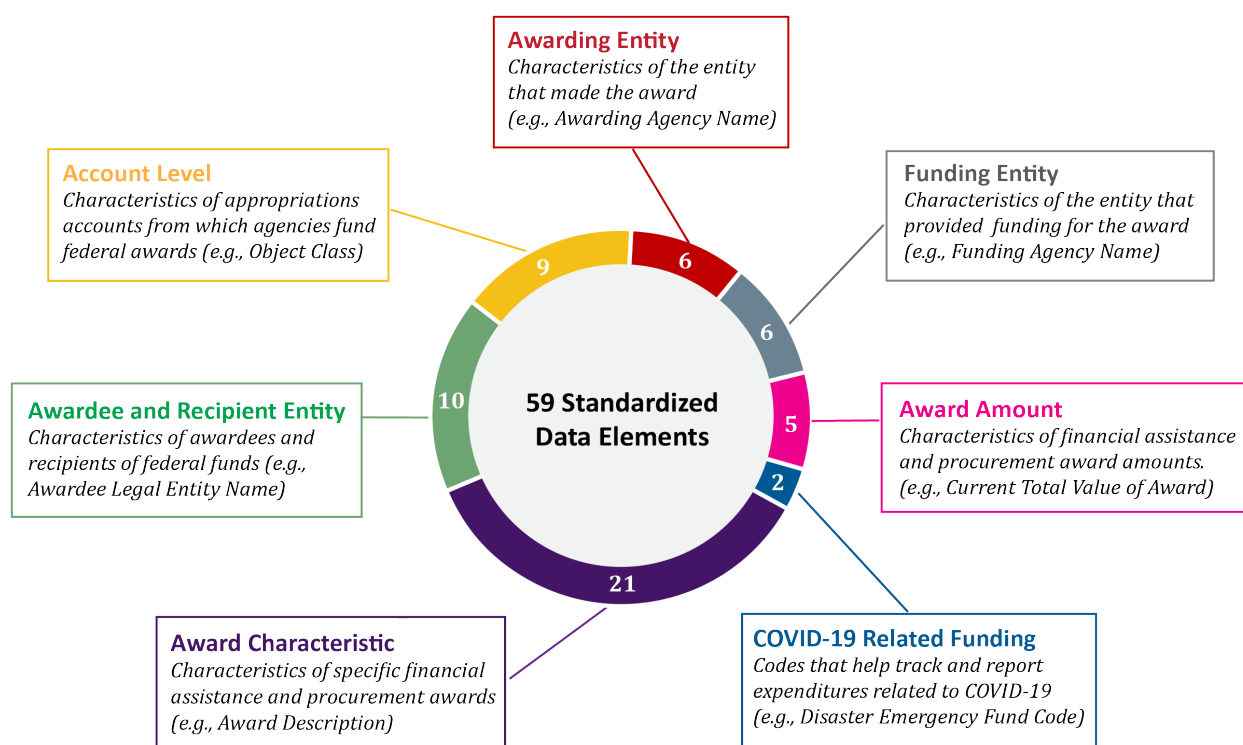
Awarding Entity
Characteristics of the entity that made the award (e.g., Awarding Agency Name)

Account Level
Characteristics of appropriations accounts from which agencies fund federal awards (e.g., Object Class)

Funding Entity
Characteristics of the entity that provided funding for the award (e.g., Funding Agency Name)

9
6
6
10
59 Standardized Data Elements
5
2
21

Awardee and Recipient Entity
Characteristics of awardees and recipients of federal funds (e.g., Awardee Legal Entity Name)

Award Amount
Characteristics of financial assistance and procurement award amounts. (e.g., Current Total Value of Award)

Award Characteristic
Characteristics of specific financial assistance and procurement awards (e.g., Award Description)

COVID-19 Related Funding
Codes that help track and report expenditures related to COVID-19 (e.g., Disaster Emergency Fund Code)